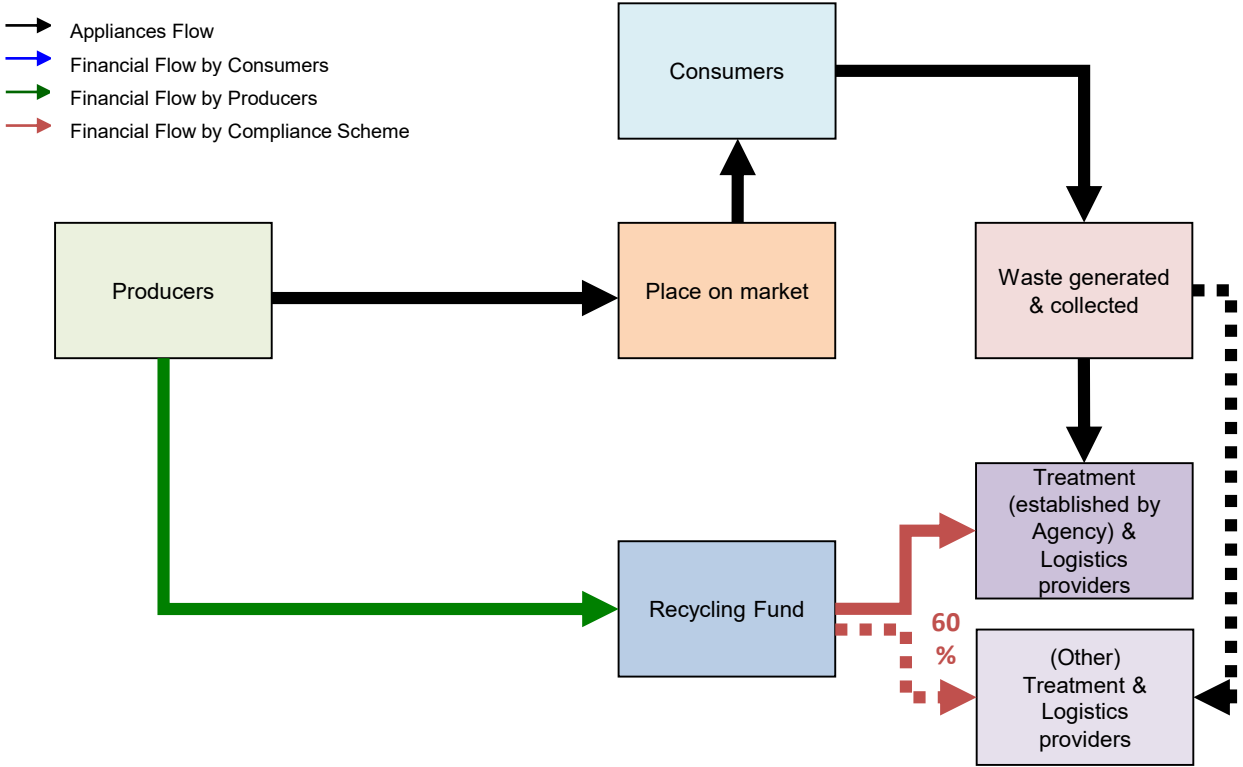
Appliances Flow
Financial Flow by Consumers
Financial Flow by Producers
Financial Flow by Compliance Scheme

Consumers

Producers

Place on market

Waste generated & collected

Treatment (established by Agency) & Logistics providers

Recycling Fund

60 %

(Other) Treatment & Logistics providers